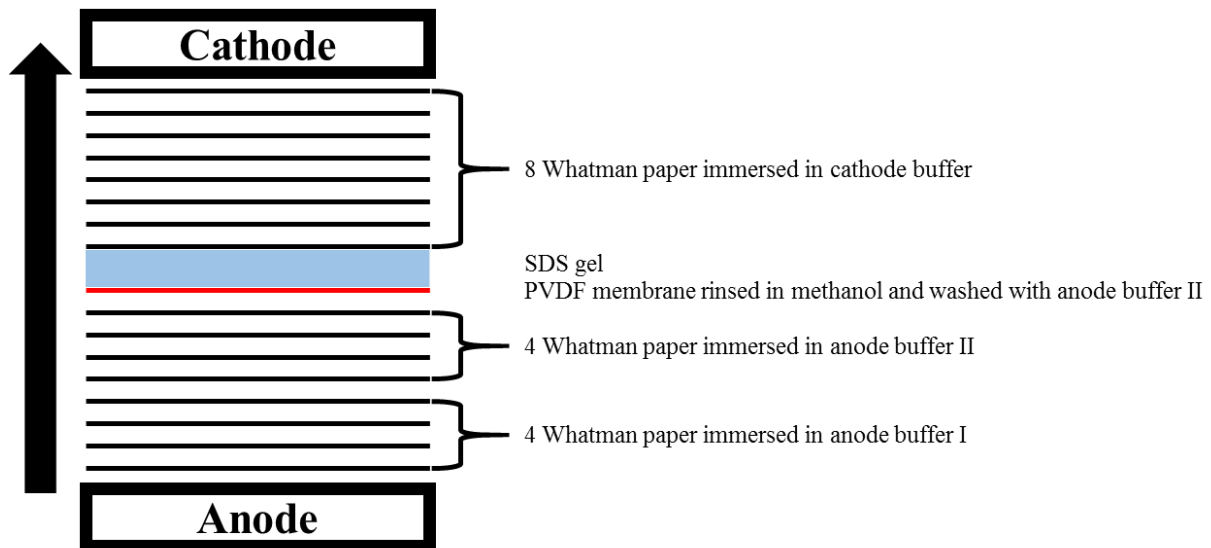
Cathode

8 Whatman paper immersed in cathode buffer

SDS gel
PVDF membrane rinsed in methanol and washed with anode buffer II

4 Whatman paper immersed in anode buffer II

4 Whatman paper immersed in anode buffer I

Anode